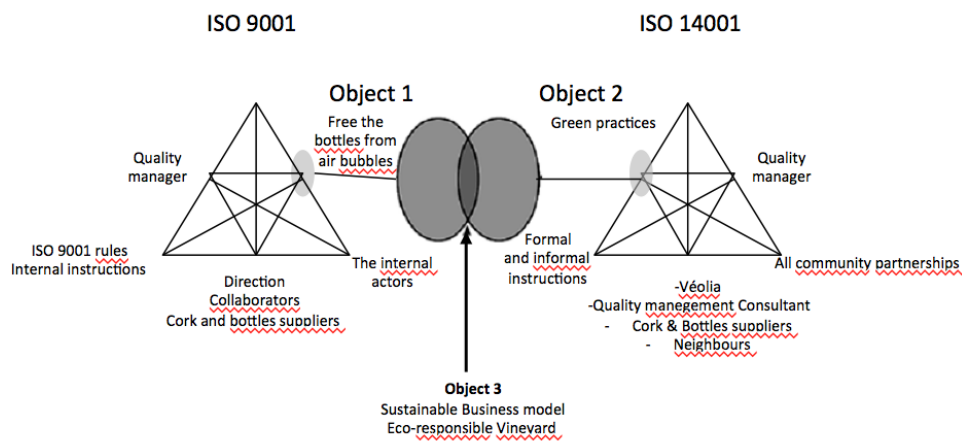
ISO 9001

ISO 14001

Object 1

Object 2

Free the bottles from air bubbles

Green practices

Quality manager

Quality manager

ISO 9001 rules
Internal instructions

Direction
Collaborators
Cork and bottles suppliers

The internal actors

Formal and informal instructions

All community partnerships

-Véolia
-Quality management Consultant
- Cork & Bottles suppliers
- Neighbours

Object 3
Sustainable Business model
Eco-responsible Vineyard